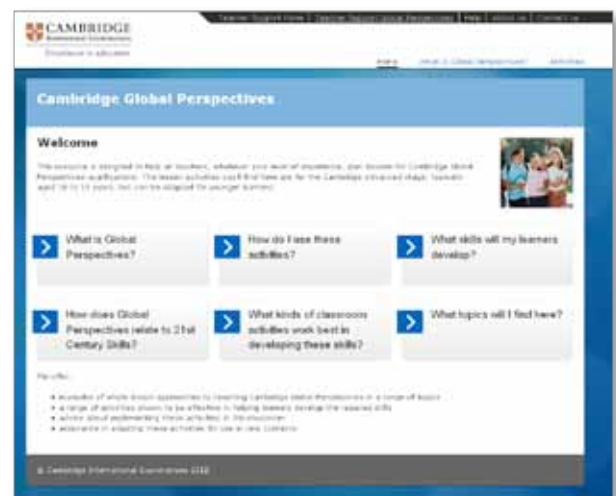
CAMBRIDGE
International Examinations
Excellence in education

Teacher Support Home | Teacher Support Global Perspectives | Help | About us | Contact us

Home | What is Global Perspectives? | Activities

Cambridge Global Perspectives

Welcome

This resource is designed to help all teachers, whatever your level of experience, plan lessons for Cambridge Global Perspectives qualifications. The lesson activities you'll find here are for the Cambridge Advanced stage, typically aged 16 to 19 years, but can be adapted for younger learners.

What is Global Perspectives?

How do I use these activities?

What skills will my learners develop?

How does Global Perspectives relate to 21st Century Skills?

What kinds of classroom activities work best in developing these skills?

What topics will I find here?

We offer:

• examples of whole lesson approaches to teaching Cambridge Global Perspectives in a range of topics
• a range of activities shown to be effective in helping learners develop the required skills
• advice about implementing these activities in the classroom
• assistance in adapting these activities for use in new contexts

© Cambridge International Examinations 2015